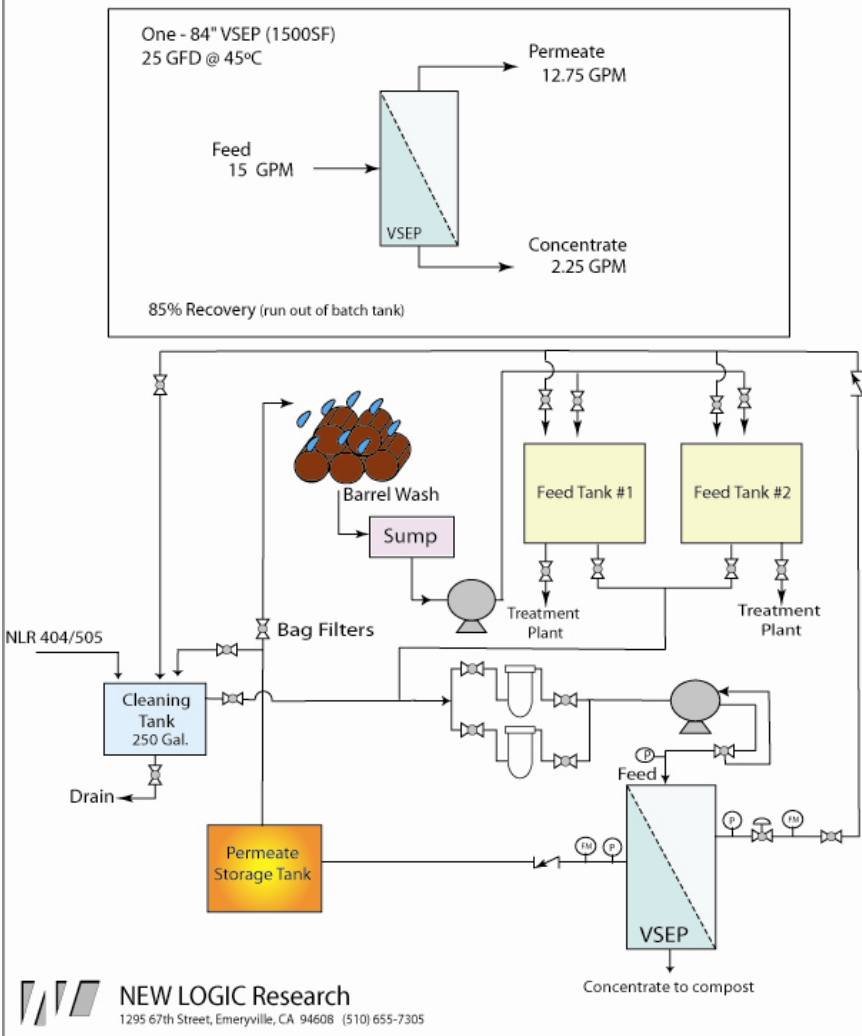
One - 84" VSEP (1500SF)
25 GFD @ 45ºC

Permeate
12.75 GPM

Feed
15 GPM

VSEP

Concentrate
2.25 GPM

85% Recovery (run out of batch tank)

Barrel Wash

Sump

Feed Tank #1

Feed Tank #2

Treatment Plant

Treatment Plant

Bag Filters

NLR 404/505

Cleaning Tank
250 Gal.

Drain

P

Feed

P

FM

FM

P

Permeate Storage Tank

VSEP

Concentrate to compost

NEW LOGIC Research
1295 67th Street, Emeryville, CA 94608 (510) 655-7305